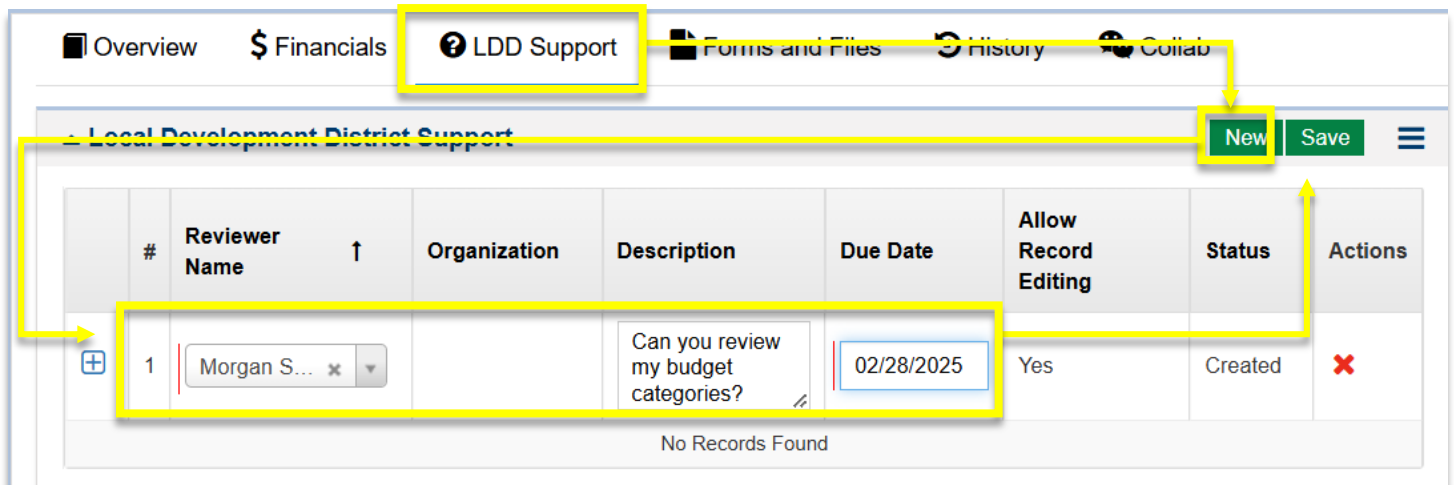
Overview   $ Financials   LDD Support   Forms and Files   History   Collab

Local Development District Support

New   Save

| | # | Reviewer Name ↑ | Organization | Description | Due Date | Allow Record Editing | Status | Actions |
|---|---|---|---|---|---|---|---|---|
| ⊞ | 1 | Morgan S... | | Can you review my budget categories? | 02/28/2025 | Yes | Created | ✖ |

No Records Found